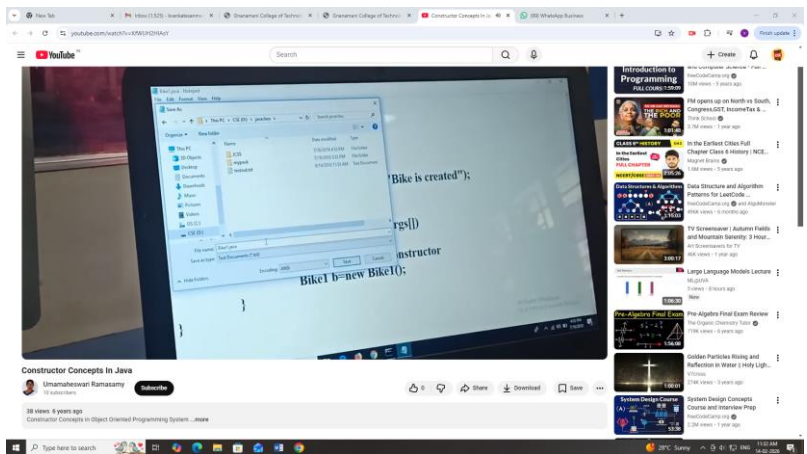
New Tab | Inbox (1,525) - kvenkatesanmv | Gnanamani College of Technol | Gnanamani College of Technol | Constructor Concepts In Ja | (80) WhatsApp Business

youtube.com/watch?v=XRWUH2HIAoY

Finish update

YouTube

Search

+ Create

Bike1.java - Notepad
File Edit Format View Help

Save As

This PC > CSE (D:) > javaclass

Organize ▾ New folder

This PC
3D Objects
Desktop
Documents
Downloads
Music
Pictures
Videos
OS (C:)
CSE (D:)

Name | Date modified | Type
JCSS | | File folder
mypack | | File folder
NetbeansPrj | | File folder

File name: Bike1.java
Save as type: Text Documents (*.txt)

Encoding: ANSI | Save | Cancel

Hide Folders

'Bike is created");

rgs[])

nstructor

Bike1 b=new Bike1();

}

}

Constructor Concepts In Java

Umamaheswari Ramasamy
10 subscribers

Subscribe

0 | Share | Download | Save | ...

38 views 6 years ago
Constructor Concepts In Object Oriented Programming System ...more

Introduction to Programming FULL COURSE 1:59:09
and Computer Science - Full ...
freeCodeCamp.org
10M views • 5 years ago

THE RICH AND THE POOR 1:01:46
FM opens up on North vs South, Congress,GST, IncomeTax & ...
Think School
3.7M views • 1 year ago

CLASS 6th HISTORY In the Earliest Cities FULL CHAPTER 2:25:26
In the Earliest Cities Full Chapter Class 6 History | NCE...
Magnet Brains
1.6M views • 3 years ago

Data Structures & Algorithms 1:15:03
Data Structure and Algorithm Patterns for LeetCode...
freeCodeCamp.org and AlgoMonster
496K views • 6 months ago

3:00:17
TV Screensaver | Autumn Fields and Mountain Serenity: 3 Hour...
Art Screensavers for TV
46K views • 1 year ago

1:06:30
Large Language Models Lecture
MLQUVA
5 views • 8 hours ago
New

Pre-Algebra Final Exam 1:56:08
Pre-Algebra Final Exam Review
The Organic Chemistry Tutor
719K views • 6 years ago

1:00:01
Golden Particles Rising and Reflection in Water | Holy Ligh...
VTtimes
274K views • 3 years ago

System Design Course 13:58
System Design Concepts Course and Interview Prep
freeCodeCamp.org
2.3M views • 1 year ago

Type here to search

28°C Sunny ENG 11:52 AM 14-02-2025